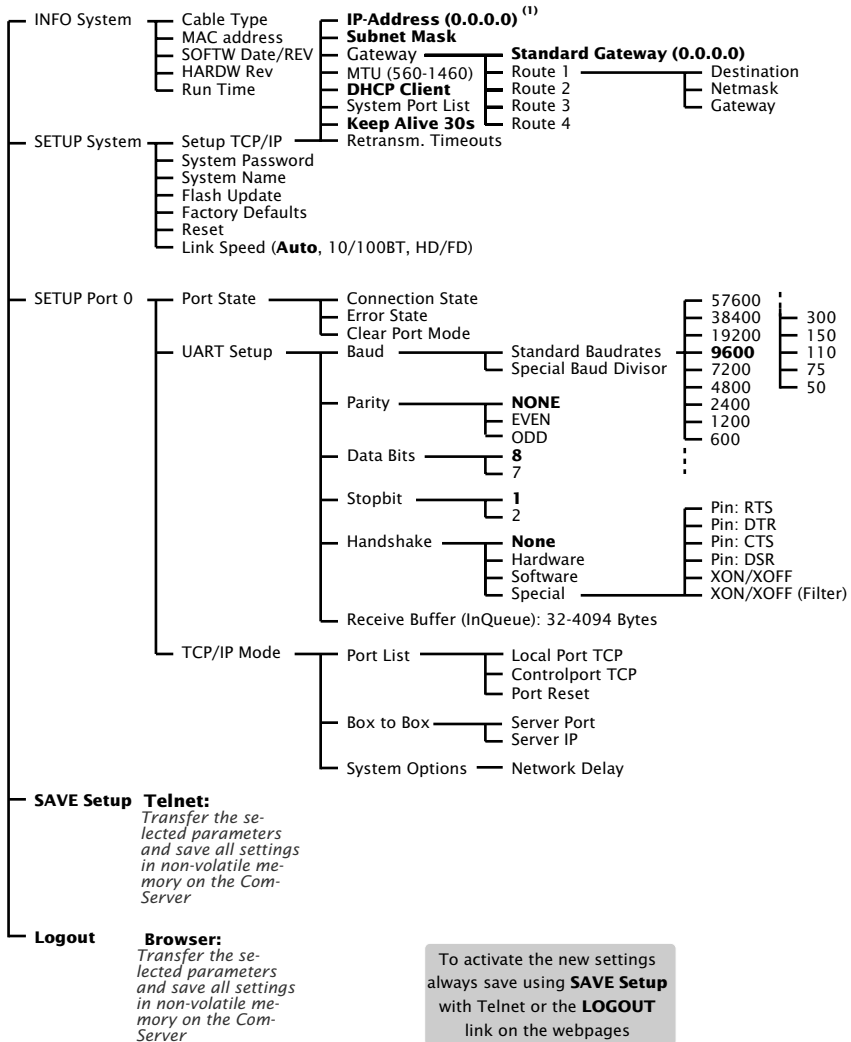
INFO System
Cable Type
MAC address
SOFTW Date/REV
HARDW Rev
Run Time

IP-Address (0.0.0.0) $^{(1)}$
Subnet Mask
Gateway
MTU (560-1460)
DHCP Client
System Port List
Keep Alive 30s
Retransm. Timeouts

Standard Gateway (0.0.0.0)
Route 1
Route 2
Route 3
Route 4

Destination
Netmask
Gateway

SETUP System
Setup TCP/IP
System Password
System Name
Flash Update
Factory Defaults
Reset
Link Speed (Auto, 10/100BT, HD/FD)

SETUP Port 0
Port State
Connection State
Error State
Clear Port Mode

UART Setup
Baud
Standard Baudrates
Special Baud Divisor

57600
38400
19200
9600
7200
4800
2400
1200
600

300
150
110
75
50

Parity
NONE
EVEN
ODD

Data Bits
8
7

Stopbit
1
2

Handshake
None
Hardware
Software
Special

Pin: RTS
Pin: DTR
Pin: CTS
Pin: DSR
XON/XOFF
XON/XOFF (Filter)

Receive Buffer (InQueue): 32-4094 Bytes

TCP/IP Mode
Port List
Local Port TCP
Controlport TCP
Port Reset

Box to Box
Server Port
Server IP

System Options
Network Delay

SAVE Setup
Telnet:
Transfer the selected parameters and save all settings in non-volatile memory on the Com-Server

Logout
Browser:
Transfer the selected parameters and save all settings in non-volatile memory on the Com-Server

To activate the new settings always save using SAVE Setup with Telnet or the LOGOUT link on the webpages